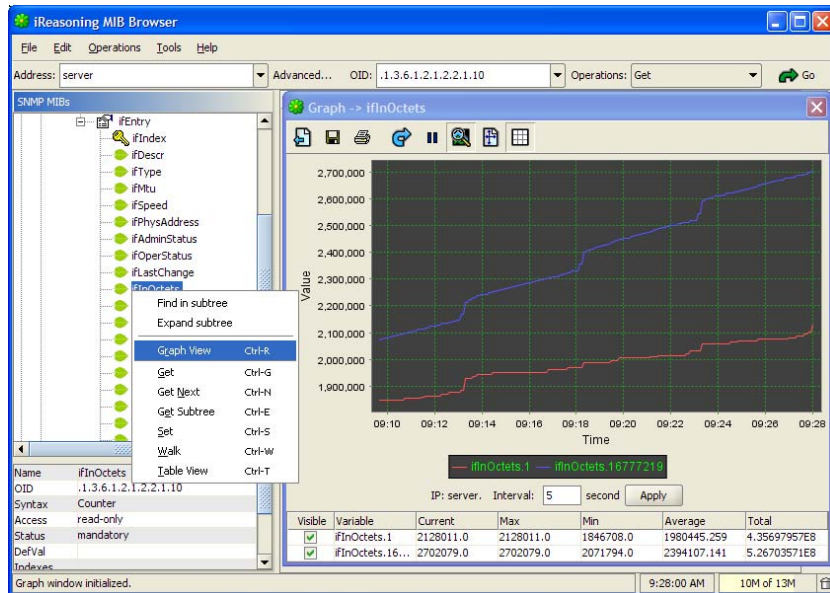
iReasoning MIB Browser

File Edit Operations Tools Help

Address: server Advanced... OID: .1.3.6.1.2.1.2.2.1.10 Operations: Get Go

SNMP MIBs

ifEntry
ifIndex
ifDescr
ifType
ifMtu
ifSpeed
ifPhysAddress
ifAdminStatus
ifOperStatus
ifLastChange
ifInOctets

Find in subtree
Expand subtree
Graph View Ctrl-R
Get Ctrl-G
Get Next Ctrl-N
Get Subtree Ctrl-E
Set Ctrl-S
Walk Ctrl-W
Table View Ctrl-T

| Name | ifInOctets |
|---|---|
| OID | .1.3.6.1.2.1.2.2.1.10 |
| Syntax | Counter |
| Access | read-only |
| Status | mandatory |
| DefVal | |
| Indexes | |

Graph -> ifInOctets

2,700,000
2,600,000
2,500,000
2,400,000
2,300,000
2,200,000
2,100,000
2,000,000
1,900,000
Value

09:10 09:12 09:14 09:16 09:18 09:20 09:22 09:24 09:26 09:28
Time

ifInOctets.1 ifInOctets.16777219

IP: server. Interval: 5 second Apply

| Visible | Variable | Current | Max | Min | Average | Total |
|---|---|---|---|---|---|---|
| ✓ | ifInOctets.1 | 2128011.0 | 2128011.0 | 1846708.0 | 1980445.259 | 4.35697957E8 |
| ✓ | ifInOctets.16... | 2702079.0 | 2702079.0 | 2071794.0 | 2394107.141 | 5.26703571E8 |

Graph window initialized. 9:28:00 AM 10M of 13M